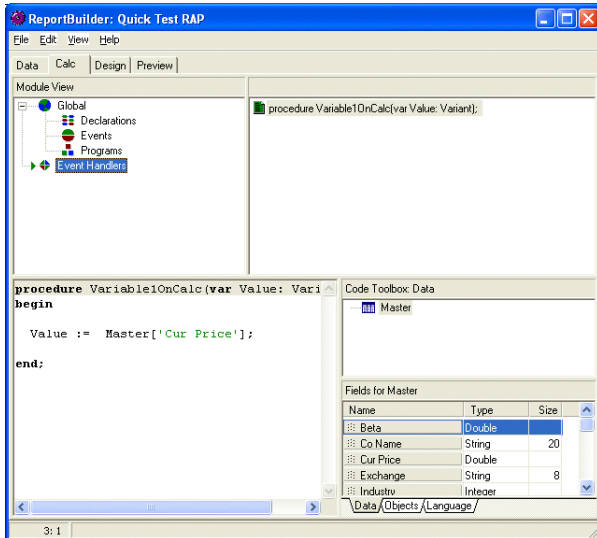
ReportBuilder: Quick Test RAP

File Edit View Help

Data Calc Design Preview

Module View

Global
Declarations
Events
Programs
Event Handlers

procedure Variable1OnCalc(var Value: Variant);

procedure Variable1OnCalc(var Value: Vari
begin

Value := Master['Cur Price'];

end;

Code Toolbox: Data

Master

Fields for Master

| Name | Type | Size |
|---|---|---|
| Beta | Double | |
| Co Name | String | 20 |
| Cur Price | Double | |
| Exchange | String | 8 |
| Industry | Integer | |

Data Objects Language

3: 1